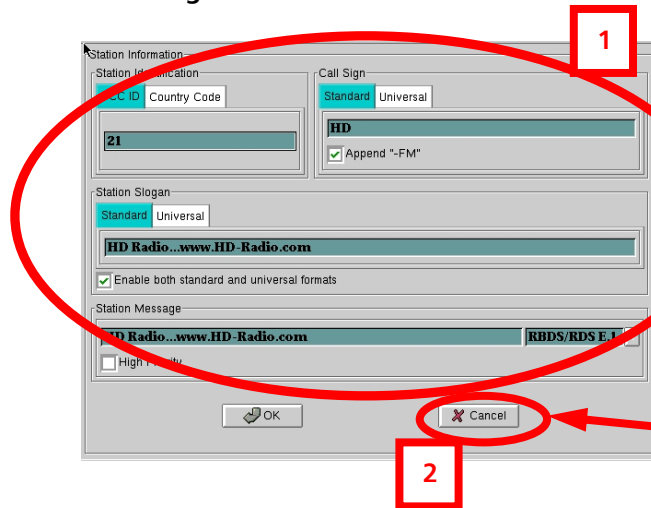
Station Information

Station Id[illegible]tification

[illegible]CC ID Country Code

21

Call Sign

Standard Universal

HD

Append "-FM"

1

Station Slogan

Standard Universal

HD Radio...www.HD-Radio.com

Enable both standard and universal formats

Station Message

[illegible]D Radio...www.HD-Radio.com

RBDS/RDS E.1

High P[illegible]

OK

Cancel

2